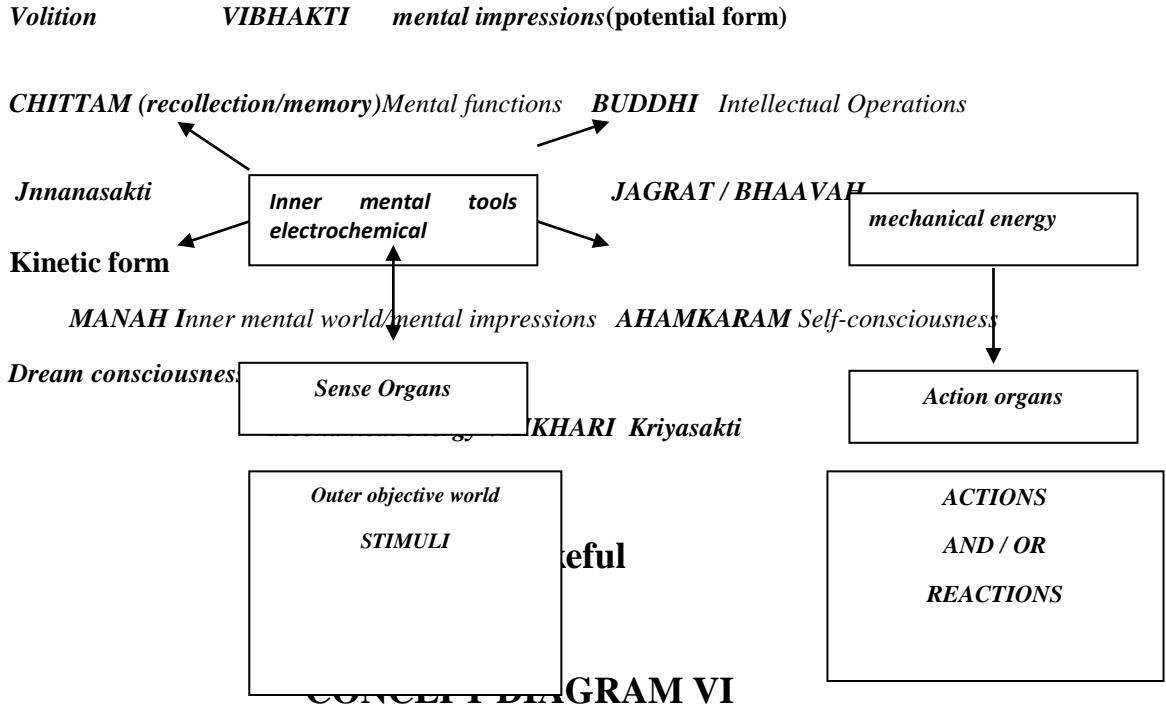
*Volition VIBHAKTI mental impressions* **(potential form)**

*CHITTAM (recollection/memory) Mental functions BUDDHI Intellectual Operations*

*Jnnanasakti*

*Inner mental tools electrochemical*

*JAGRAT / BHAAVAH*

*mechanical energy*

**Kinetic form**

*MANAH Inner mental world/mental impressions AHAMKARAM Self-consciousness*

*Dream consciousnes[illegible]*

*Sense Organs*

*Action organs*

*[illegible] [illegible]KHARI Kriyasakti*

*Outer objective world*

*STIMULI*

**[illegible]keful**

*ACTIONS*

*AND / OR*

*REACTIONS*

**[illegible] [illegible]GRAM VI**